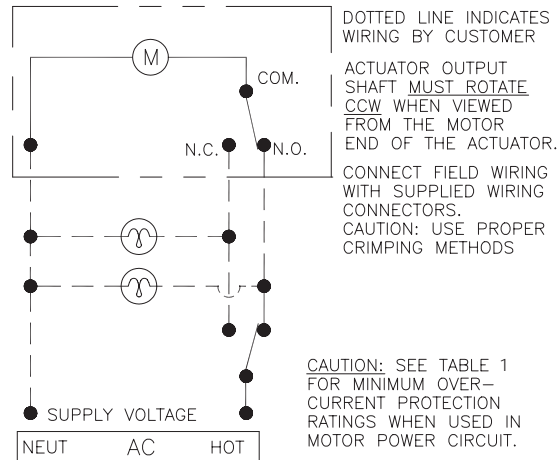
M

COM.

N.C.

N.O.

SUPPLY VOLTAGE

| NEUT | AC | HOT |
|---|---|---|

DOTTED LINE INDICATES WIRING BY CUSTOMER

ACTUATOR OUTPUT SHAFT MUST ROTATE CCW WHEN VIEWED FROM THE MOTOR END OF THE ACTUATOR.

CONNECT FIELD WIRING WITH SUPPLIED WIRING CONNECTORS.
CAUTION: USE PROPER CRIMPING METHODS

CAUTION: SEE TABLE 1 FOR MINIMUM OVER-CURRENT PROTECTION RATINGS WHEN USED IN MOTOR POWER CIRCUIT.